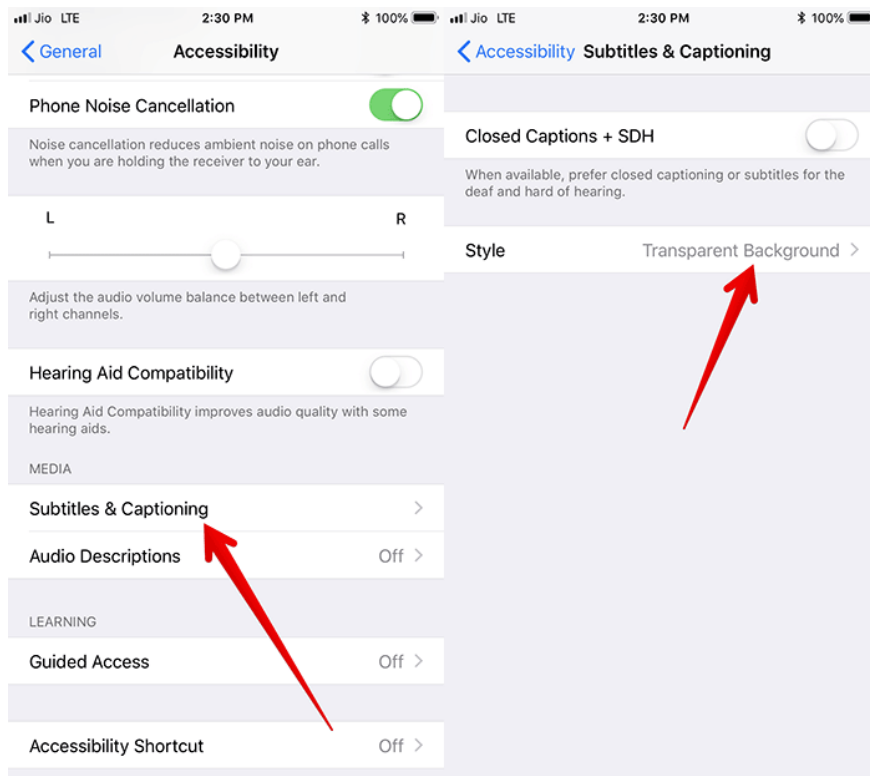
Jio LTE 2:30 PM 100%

General Accessibility

Phone Noise Cancellation

Noise cancellation reduces ambient noise on phone calls when you are holding the receiver to your ear.

L R

Adjust the audio volume balance between left and right channels.

Hearing Aid Compatibility

Hearing Aid Compatibility improves audio quality with some hearing aids.

MEDIA

Subtitles & Captioning

Audio Descriptions Off

LEARNING

Guided Access Off

Accessibility Shortcut Off

Jio LTE 2:30 PM 100%

Accessibility Subtitles & Captioning

Closed Captions + SDH

When available, prefer closed captioning or subtitles for the deaf and hard of hearing.

Style Transparent Background